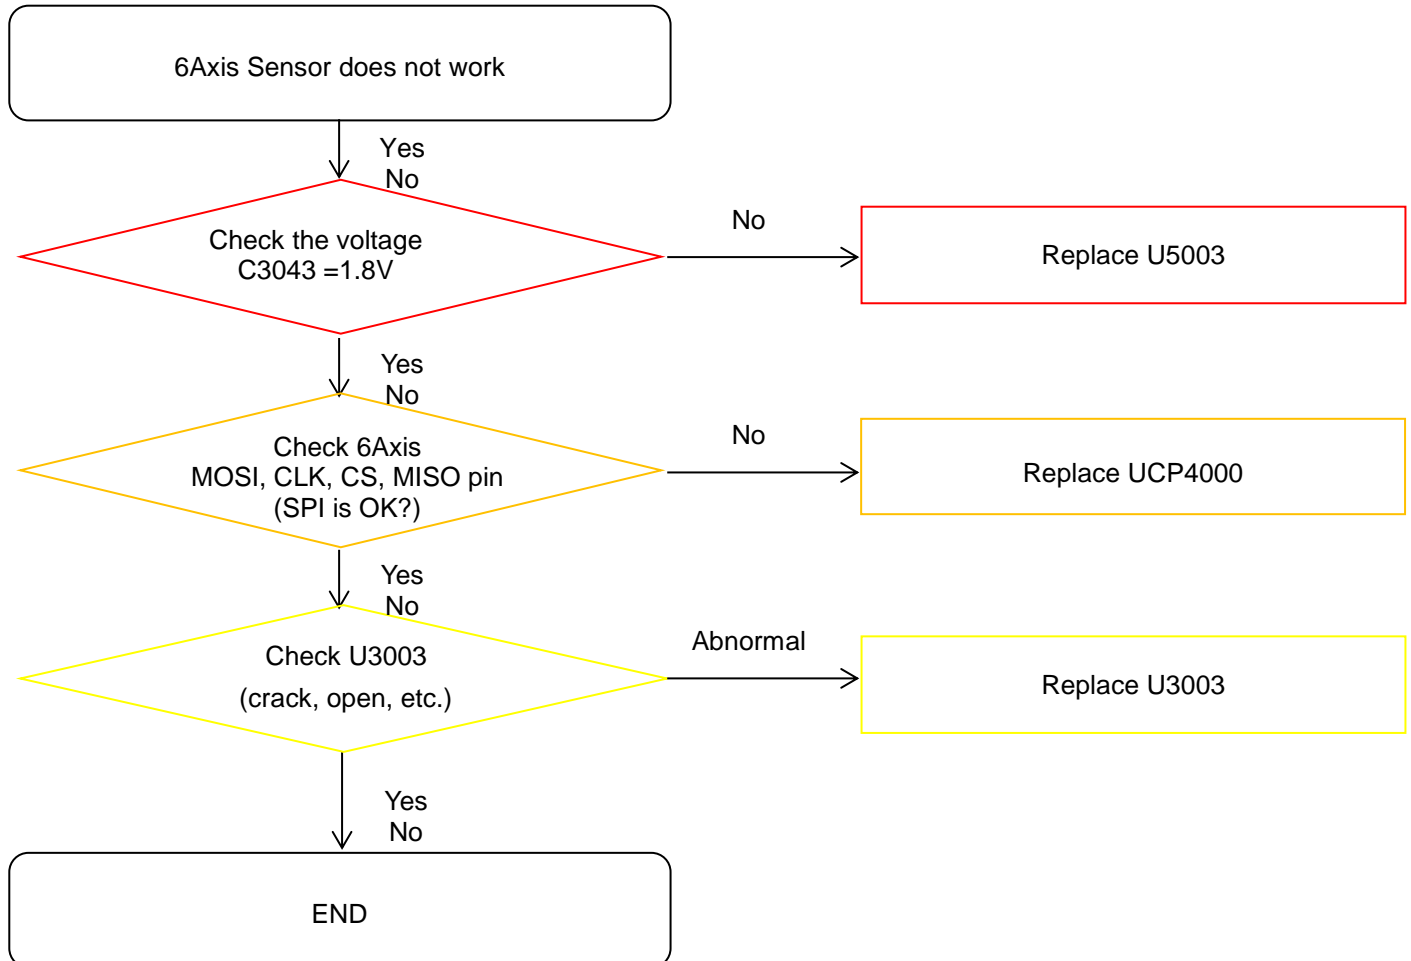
6Axis Sensor does not work

Yes
No

Check the voltage
C3043 =1.8V

No

Replace U5003

Yes
No

Check 6Axis
MOSI, CLK, CS, MISO pin
(SPI is OK?)

No

Replace UCP4000

Yes
No

Check U3003
(crack, open, etc.)

Abnormal

Replace U3003

Yes
No

END